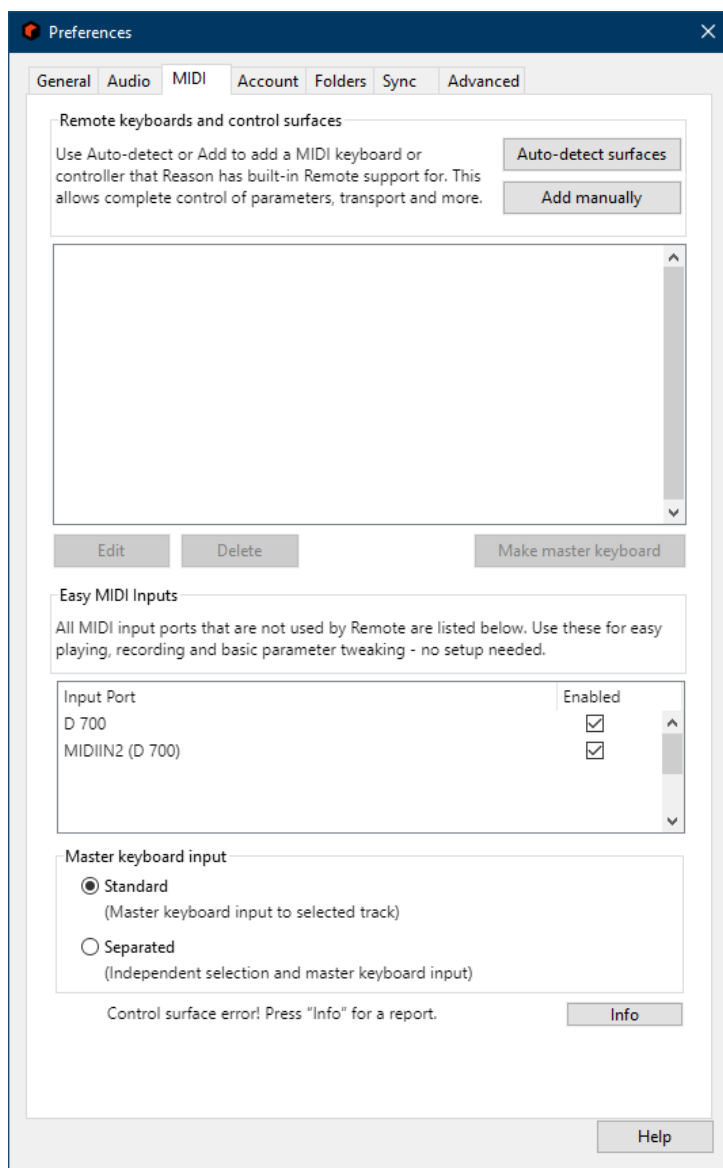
Preferences

General | Audio | MIDI | Account | Folders | Sync | Advanced

Remote keyboards and control surfaces

Use Auto-detect or Add to add a MIDI keyboard or controller that Reason has built-in Remote support for. This allows complete control of parameters, transport and more.

Auto-detect surfaces

Add manually

Edit | Delete | Make master keyboard

Easy MIDI Inputs

All MIDI input ports that are not used by Remote are listed below. Use these for easy playing, recording and basic parameter tweaking - no setup needed.

| Input Port | Enabled |
|---|---|
| D 700 | ☑ |
| MIDIIN2 (D 700) | ☑ |

Master keyboard input

Standard
(Master keyboard input to selected track)

Separated
(Independent selection and master keyboard input)

Control surface error! Press "Info" for a report.

Info

Help